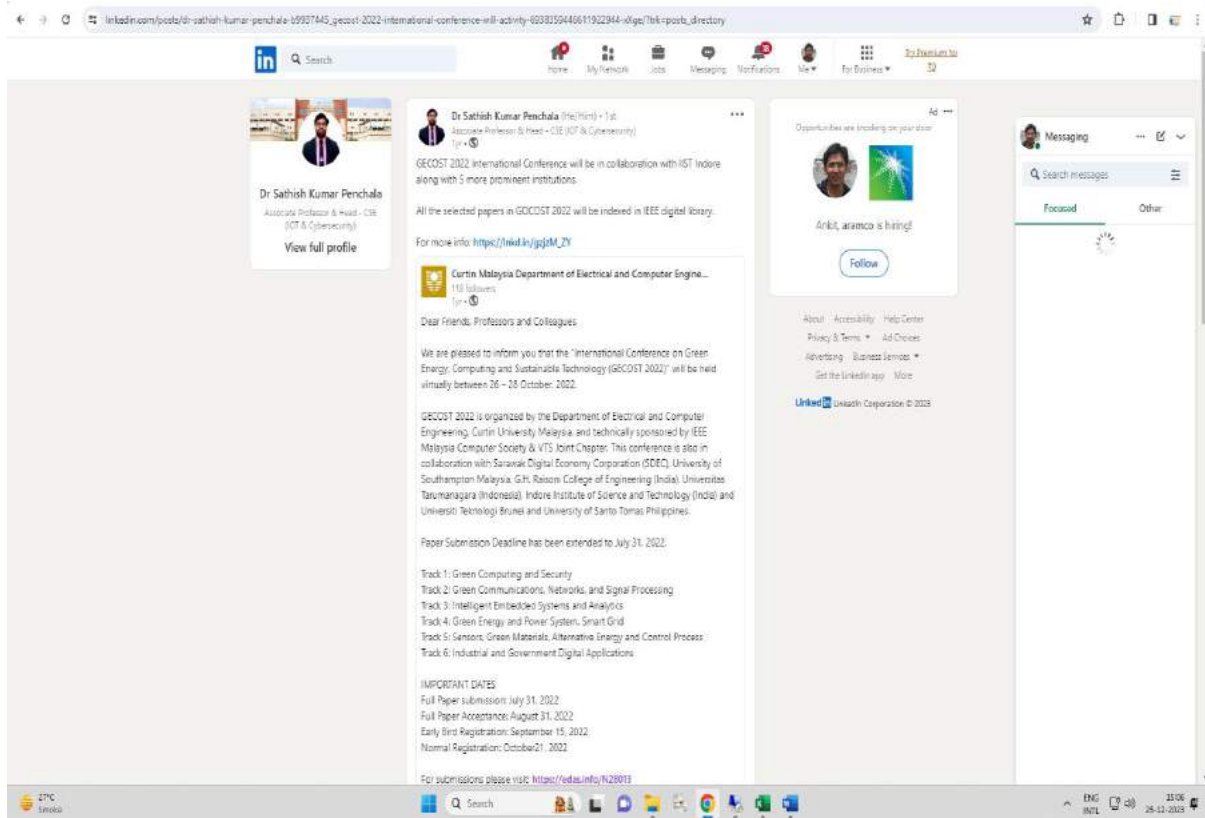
linkedin.com/posts/dr-sathish-kumar-penchala-b5937445_gecost-2022-international-conference-will-activity-6938350446611922944-xXge/?trk=posts_directory

Search

Home My Network Jobs Messaging Notifications Me For Business Try Premium for ₹0

Dr Sathish Kumar Penchala
Associate Professor & Head - CSE (IOT & Cybersecurity)
View full profile

Dr Sathish Kumar Penchala (He/Him) • 1st
Associate Professor & Head - CSE (IOT & Cybersecurity)
1yr •

GECOST 2022 International Conference will be in collaboration with IST Indore along with 5 more prominent institutions.

All the selected papers in GECOST 2022 will be indexed in IEEE digital library.

For more info: https://lnkd.in/gzjzM_ZY

Curtin Malaysia Department of Electrical and Computer Engine...
110 followers
1yr •

Dear Friends, Professors and Colleagues

We are pleased to inform you that the "International Conference on Green Energy, Computing and Sustainable Technology (GECOST 2022)" will be held virtually between 26 – 28 October, 2022.

GECOST 2022 is organized by the Department of Electrical and Computer Engineering, Curtin University Malaysia, and technically sponsored by IEEE Malaysia Computer Society & VTS Joint Chapter. This conference is also in collaboration with Sarawak Digital Economy Corporation (SDEC), University of Southampton Malaysia, G.H. Raisoni College of Engineering (India), Universitas Tarumanagara (Indonesia), Indore Institute of Science and Technology (India) and Universiti Teknologi Brunei and University of Santo Tomas Philippines.

Paper Submission Deadline has been extended to July 31, 2022.

Track 1: Green Computing and Security
Track 2: Green Communications, Networks, and Signal Processing
Track 3: Intelligent Embedded Systems and Analytics
Track 4: Green Energy and Power System, Smart Grid
Track 5: Sensors, Green Materials, Alternative Energy and Control Process
Track 6: Industrial and Government Digital Applications

IMPORTANT DATES
Full Paper submission: July 31, 2022
Full Paper Acceptance: August 31, 2022
Early Bird Registration: September 15, 2022
Normal Registration: October21, 2022

For submissions please visit: https://edas.info/N28013

Ad
Opportunities are knocking on your door
Ankit, aramco is hiring!
Follow

About Accessibility Help Center
Privacy & Terms Ad Choices
Advertising Business Services
Get the LinkedIn app More
LinkedIn LinkedIn Corporation © 2023

Messaging
Search messages
Focused Other

27°C Smoke
Search
ENG INTL 15:06 26-12-2023